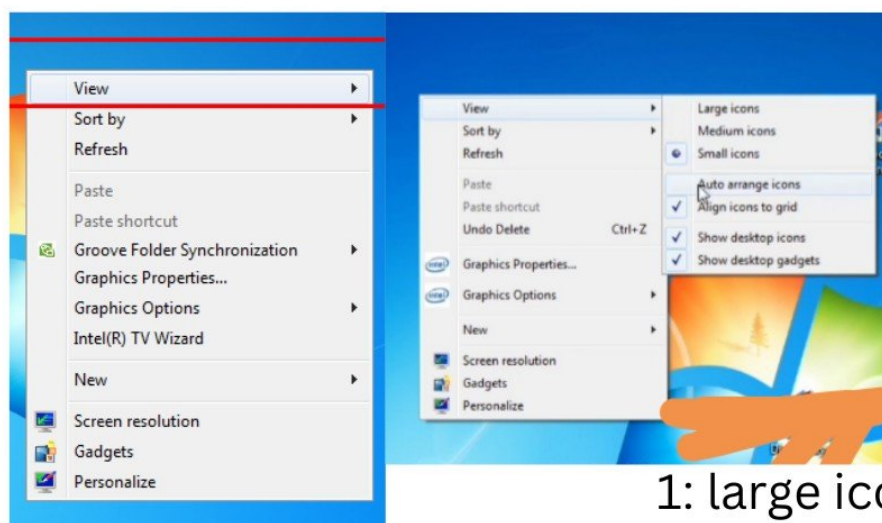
View
Sort by
Refresh
Paste
Paste shortcut
Groove Folder Synchronization
Graphics Properties...
Graphics Options
Intel(R) TV Wizard
New
Screen resolution
Gadgets
Personalize

View
Sort by
Refresh
Paste
Paste shortcut
Undo Delete Ctrl+Z
Graphics Properties...
Graphics Options
New
Screen resolution
Gadgets
Personalize

Large icons
Medium icons
Small icons
Auto arrange icons
Align icons to grid
Show desktop icons
Show desktop gadgets

1: large ic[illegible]